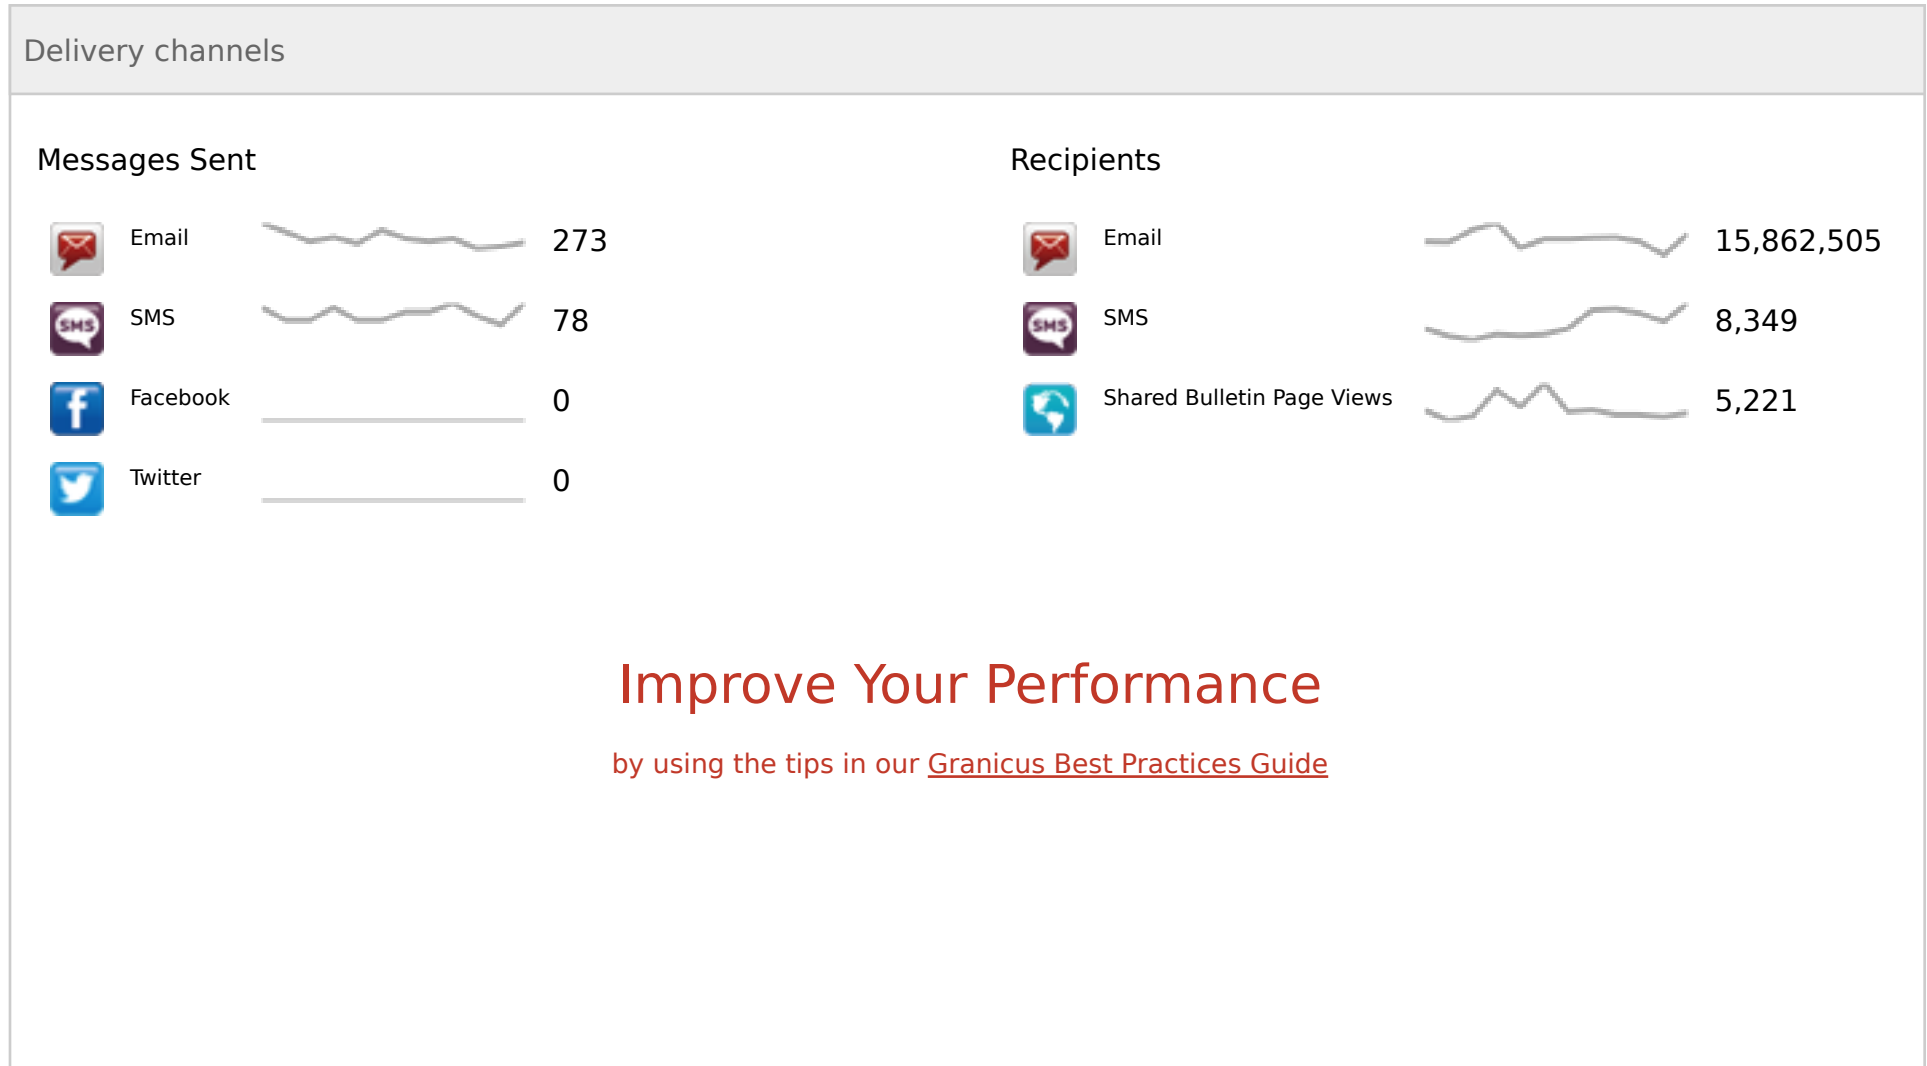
Delivery channels

Messages Sent

SMS Email 273

SMS 78

Facebook 0

Twitter 0

Recipients

Email 15,862,505

SMS 8,349

Shared Bulletin Page Views 5,221

Improve Your Performance

by using the tips in our Granicus Best Practices Guide